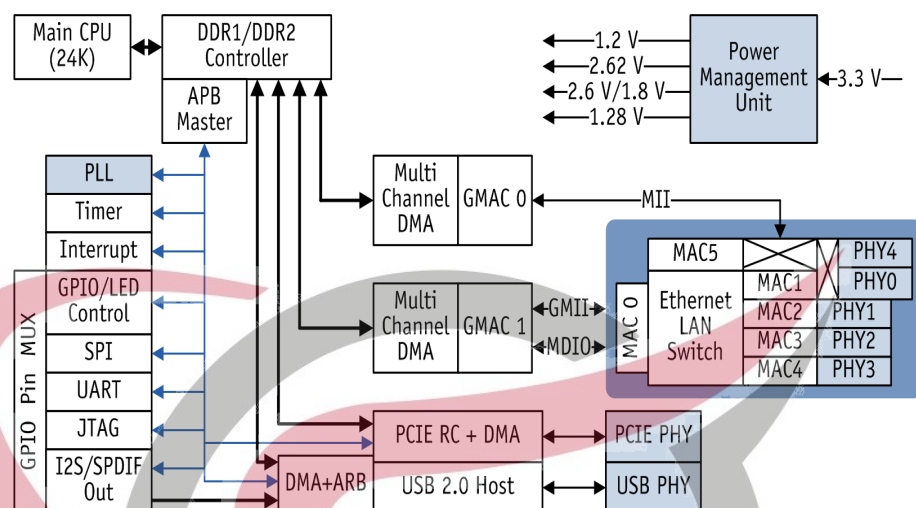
Main CPU (24K)

DDR1/DDR2 Controller

APB Master

1.2 V

2.62 V

2.6 V/1.8 V

1.28 V

Power Management Unit

3.3 V

PLL

Timer

Interrupt

GPIO/LED Control

SPI

UART

JTAG

I2S/SPDIF Out

GPIO Pin MUX

Multi Channel DMA

GMAC 0

MII

Multi Channel DMA

GMAC 1

GMII

MDIO

MAC5

MAC1

MAC2

MAC3

MAC4

PHY4

PHY0

PHY1

PHY2

PHY3

MAC 0

Ethernet LAN Switch

PCIE RC + DMA

PCIE PHY

DMA+ARB

USB 2.0 Host

USB PHY